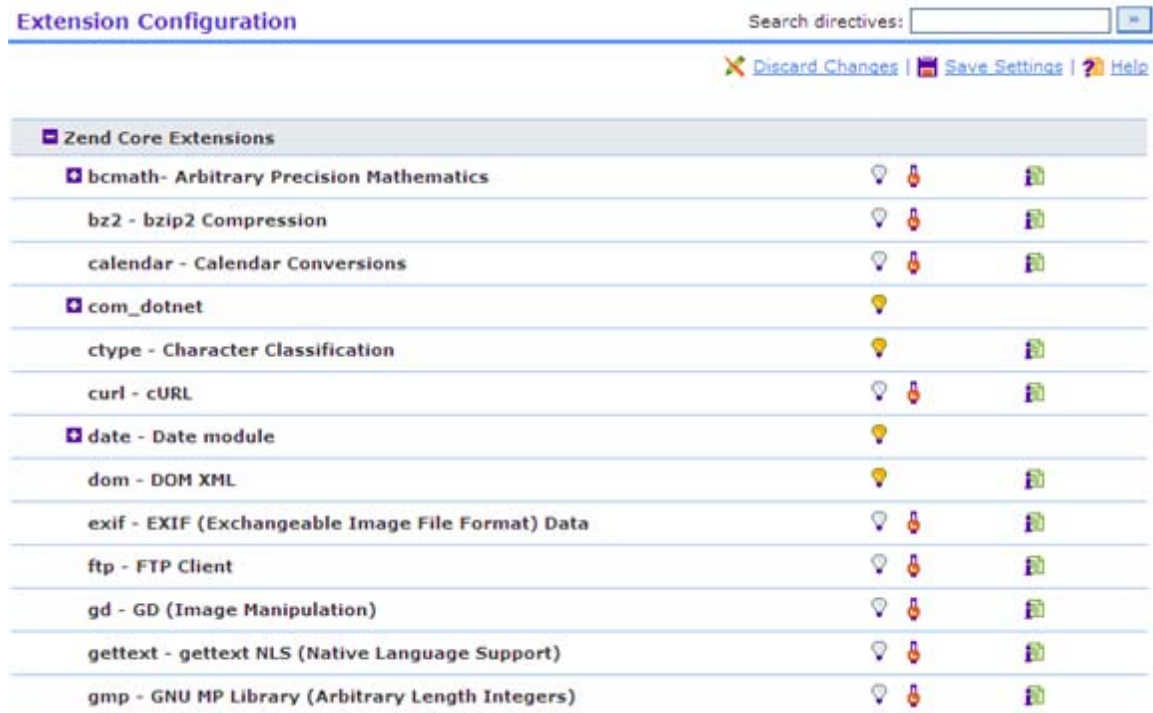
Extension Configuration

Search directives: »

Discard Changes | Save Settings | Help

Zend Core Extensions

bcmath- Arbitrary Precision Mathematics

bz2 - bzip2 Compression

calendar - Calendar Conversions

com_dotnet

ctype - Character Classification

curl - cURL

date - Date module

dom - DOM XML

exif - EXIF (Exchangeable Image File Format) Data

ftp - FTP Client

gd - GD (Image Manipulation)

gettext - gettext NLS (Native Language Support)

gmp - GNU MP Library (Arbitrary Length Integers)